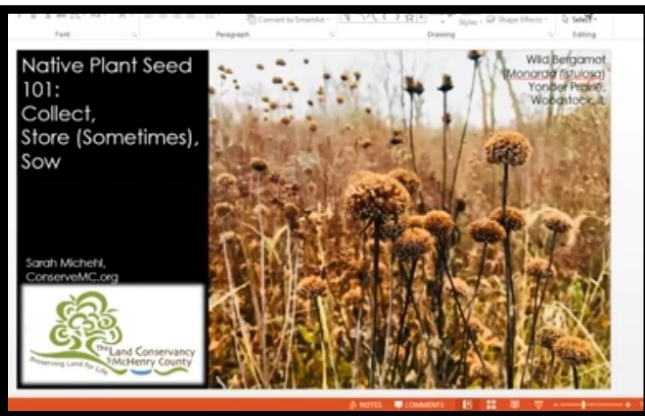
Font Paragraph Drawing Editing
Convert to SmartArt Styles Shape Effects Select

Native Plant Seed 101: Collect, Store (Sometimes), Sow

Sarah Michehl, ConserveMC.org

the Land Conservancy of McHenry County
Preserving Land for Life

Wild Bergamot (Monarda fistulosa) Yonder Prairie, Woodstock, IL

NOTES COMMENTS